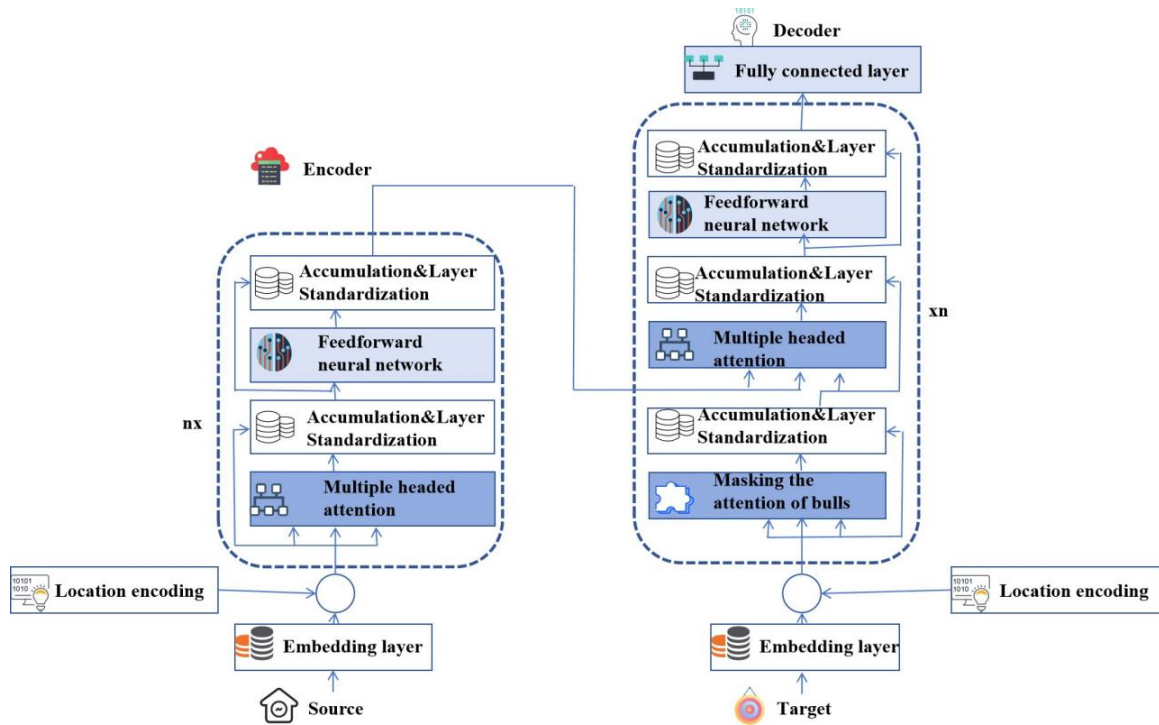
10101

Decoder

Fully connected layer

Encoder

Accumulation&Layer Standardization

Feedforward neural network

Accumulation&Layer Standardization

Multiple headed attention

nx

Accumulation&Layer Standardization

Feedforward neural network

Accumulation&Layer Standardization

Multiple headed attention

xn

Accumulation&Layer Standardization

Masking the attention of bulls

10101 1010

Location encoding

Embedding layer

Source

10101 1010

Location encoding

Embedding layer

Target